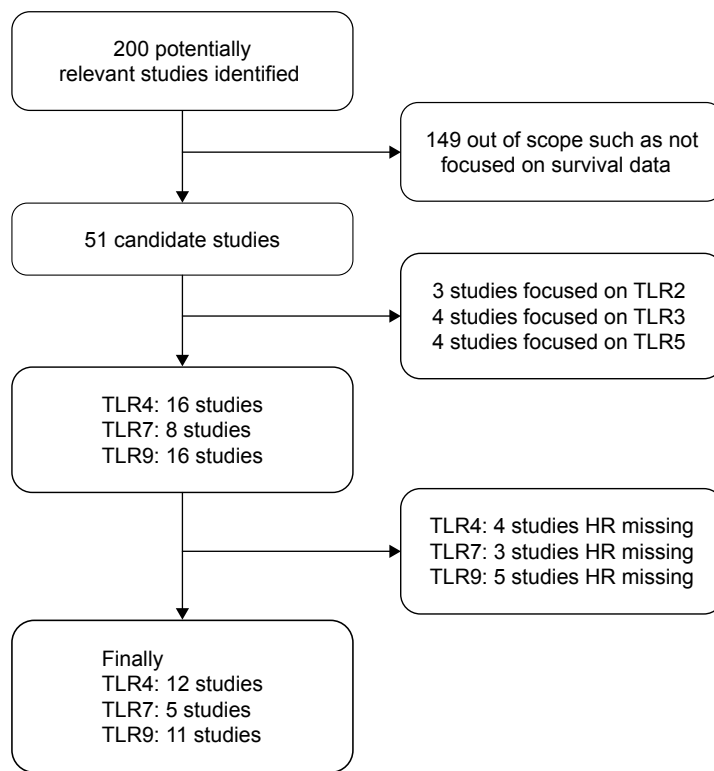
200 potentially relevant studies identified

149 out of scope such as not focused on survival data

51 candidate studies

3 studies focused on TLR2
4 studies focused on TLR3
4 studies focused on TLR5

TLR4: 16 studies
TLR7: 8 studies
TLR9: 16 studies

TLR4: 4 studies HR missing
TLR7: 3 studies HR missing
TLR9: 5 studies HR missing

Finally
TLR4: 12 studies
TLR7: 5 studies
TLR9: 11 studies